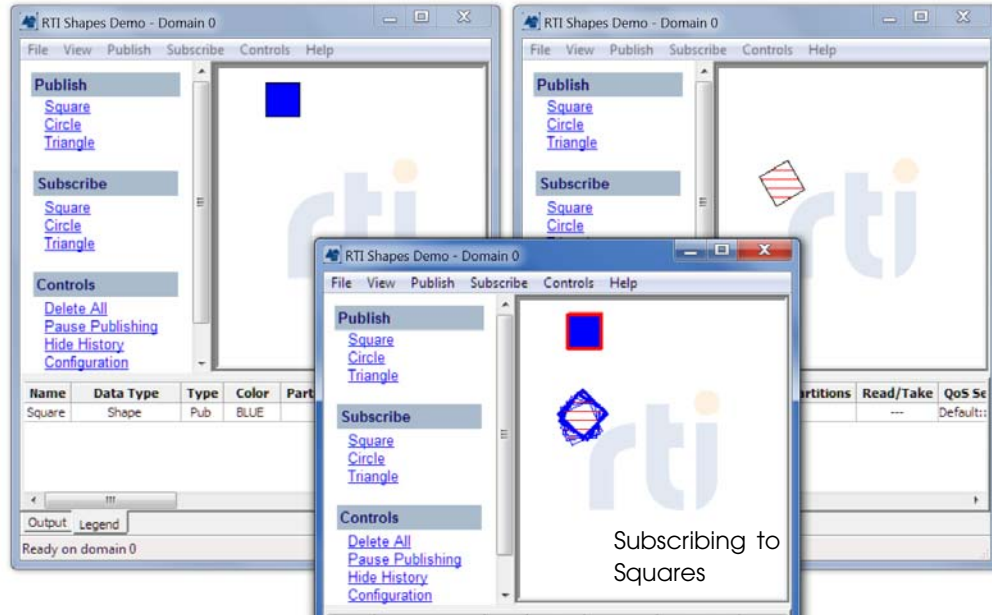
RTI Shapes Demo - Domain 0

File View Publish Subscribe Controls Help

Publish
Square
Circle
Triangle

Subscribe
Square
Circle
Triangle

Controls
Delete All
Pause Publishing
Hide History
Configuration

rti

| Name | Data Type | Type | Color | Part |
|---|---|---|---|---|
| Square | Shape | Pub | BLUE | |

Output Legend

Ready on domain 0

RTI Shapes Demo - Domain 0

File View Publish Subscribe Controls Help

Publish
Square
Circle
Triangle

Subscribe
Square
Circle

rti

| artitions | Read/Take | QoS Se |
|---|---|---|
| | --- | Default:: |

RTI Shapes Demo - Domain 0

File View Publish Subscribe Controls Help

Publish
Square
Circle
Triangle

Subscribe
Square
Circle
Triangle

Controls
Delete All
Pause Publishing
Hide History
Configuration

rti

Subscribing to Squares